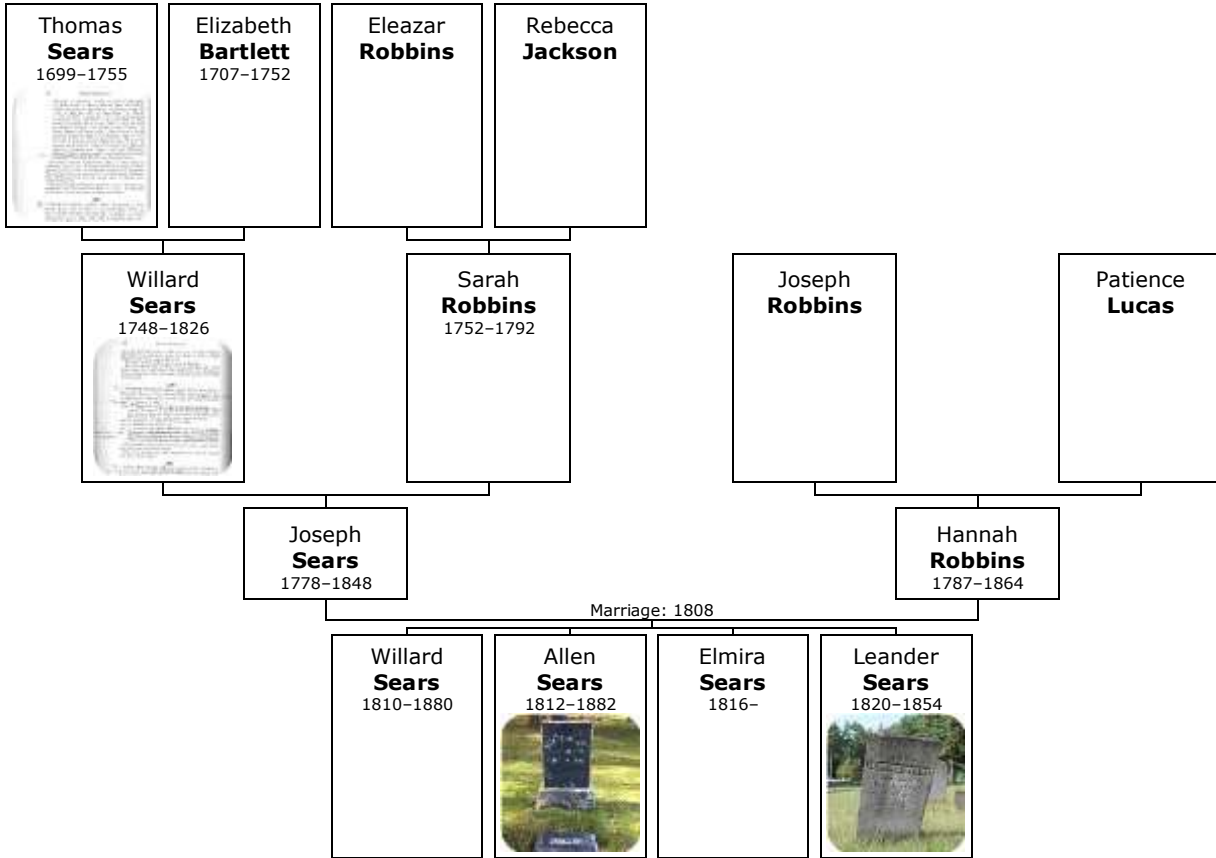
Thomas
**Sears**
1699–1755

Elizabeth
**Bartlett**
1707–1752

Eleazar
**Robbins**

Rebecca
**Jackson**

Willard
**Sears**
1748–1826

Sarah
**Robbins**
1752–1792

Joseph
**Robbins**

Patience
**Lucas**

Joseph
**Sears**
1778–1848

Hannah
**Robbins**
1787–1864

Marriage: 1808

Willard
**Sears**
1810–1880

Allen
**Sears**
1812–1882

Elmira
**Sears**
1816–

Leander
**Sears**
1820–1854